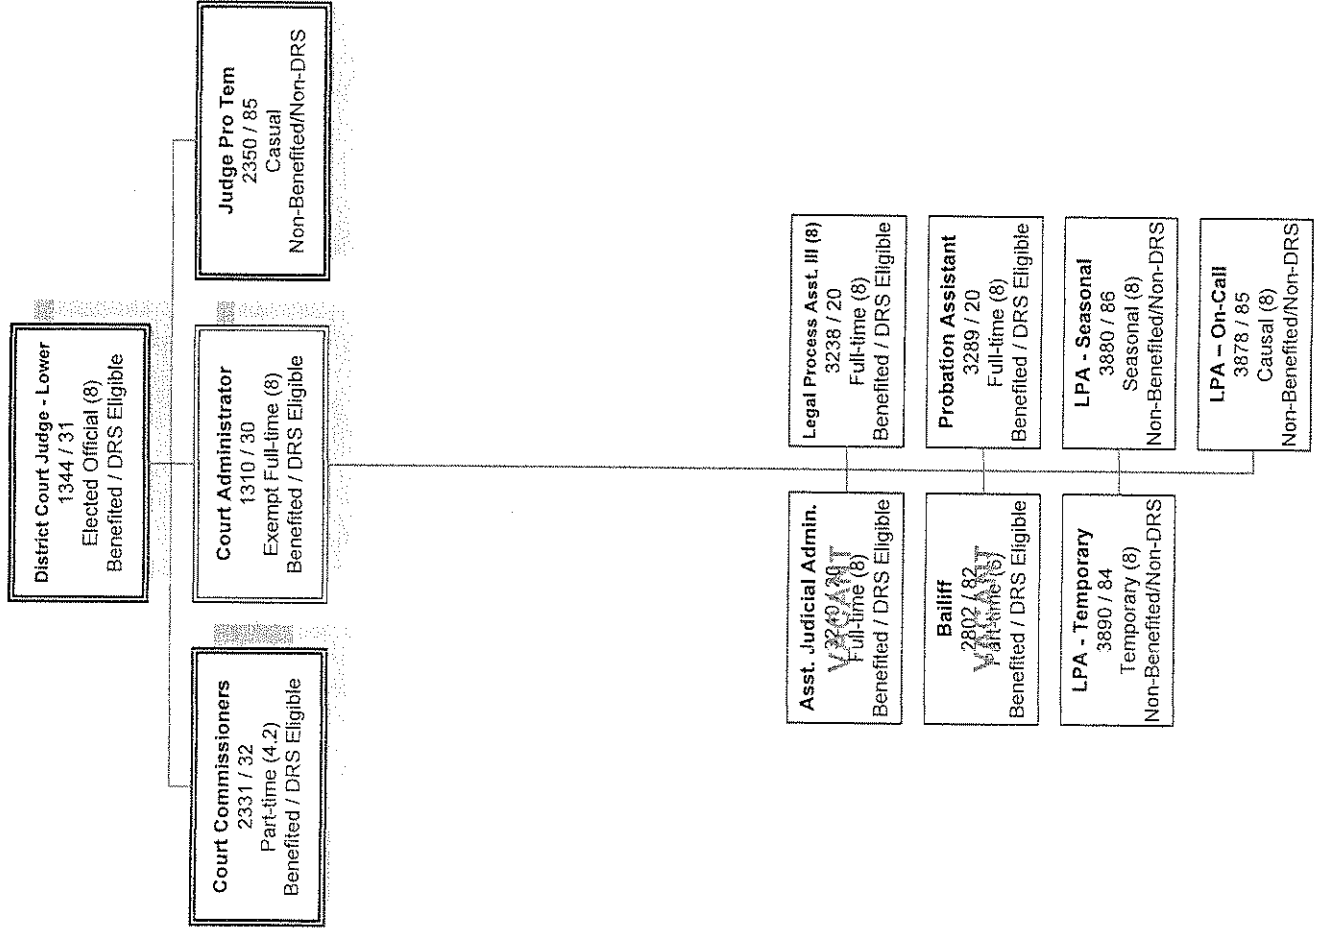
District Court Judge - Lower
1344 / 31
Elected Official (8)
Benefited / DRS Eligible

Judge Pro Tem
2350 / 85
Casual
Non-Benefited/Non-DRS

Court Administrator
1310 / 30
Exempt Full-time (8)
Benefited / DRS Eligible

Court Commissioners
2331 / 32
Part-time (4.2)
Benefited / DRS Eligible

Legal Process Asst. III (8)
3238 / 20
Full-time (8)
Benefited / DRS Eligible

Probation Assistant
3289 / 20
Full-time (8)
Benefited / DRS Eligible

LPA - Seasonal
3880 / 86
Seasonal (8)
Non-Benefited/Non-DRS

LPA – On-Call
3878 / 85
Causal (8)
Non-Benefited/Non-DRS

Asst. Judicial Admin.
3240 / 20
VACANT
Full-time (8)
Benefited / DRS Eligible

Bailiff
2802 / 82
VACANT
Part-time (5)
Benefited / DRS Eligible

LPA - Temporary
3890 / 84
Temporary (8)
Non-Benefited/Non-DRS